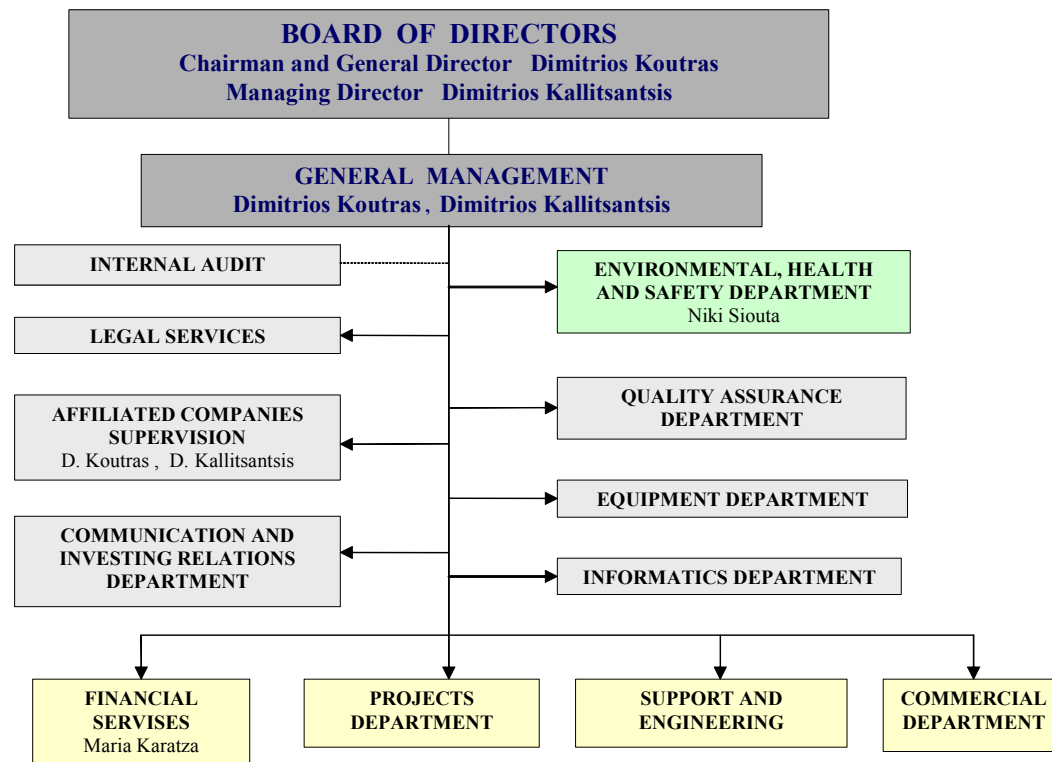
BOARD OF DIRECTORS
Chairman and General Director Dimitrios Koutras
Managing Director Dimitrios Kallitsantsis

GENERAL MANAGEMENT
Dimitrios Koutras , Dimitrios Kallitsantsis

INTERNAL AUDIT

ENVIRONMENTAL, HEALTH AND SAFETY DEPARTMENT
Niki Siouta

LEGAL SERVICES

QUALITY ASSURANCE DEPARTMENT

AFFILIATED COMPANIES SUPERVISION
D. Koutras , D. Kallitsantsis

EQUIPMENT DEPARTMENT

COMMUNICATION AND INVESTING RELATIONS DEPARTMENT

INFORMATICS DEPARTMENT

FINANCIAL SERVISES
Maria Karatza

PROJECTS DEPARTMENT

SUPPORT AND ENGINEERING

COMMERCIAL DEPARTMENT